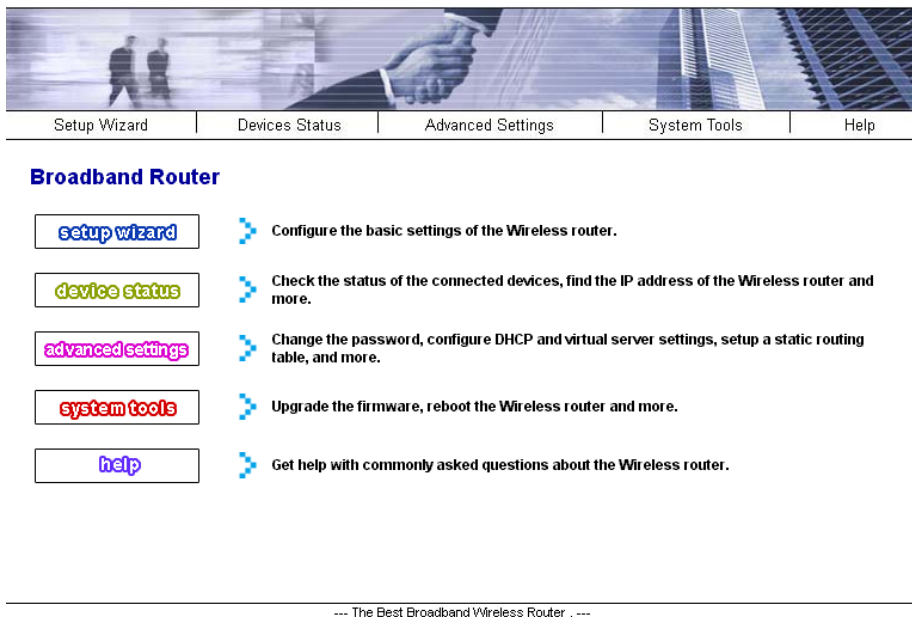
Setup Wizard | Devices Status | Advanced Settings | System Tools | Help

Broadband Router

setup wizard
Configure the basic settings of the Wireless router.

device status
Check the status of the connected devices, find the IP address of the Wireless router and more.

advanced settings
Change the password, configure DHCP and virtual server settings, setup a static routing table, and more.

system tools
Upgrade the firmware, reboot the Wireless router and more.

help
Get help with commonly asked questions about the Wireless router.

--- The Best Broadband Wireless Router . ---